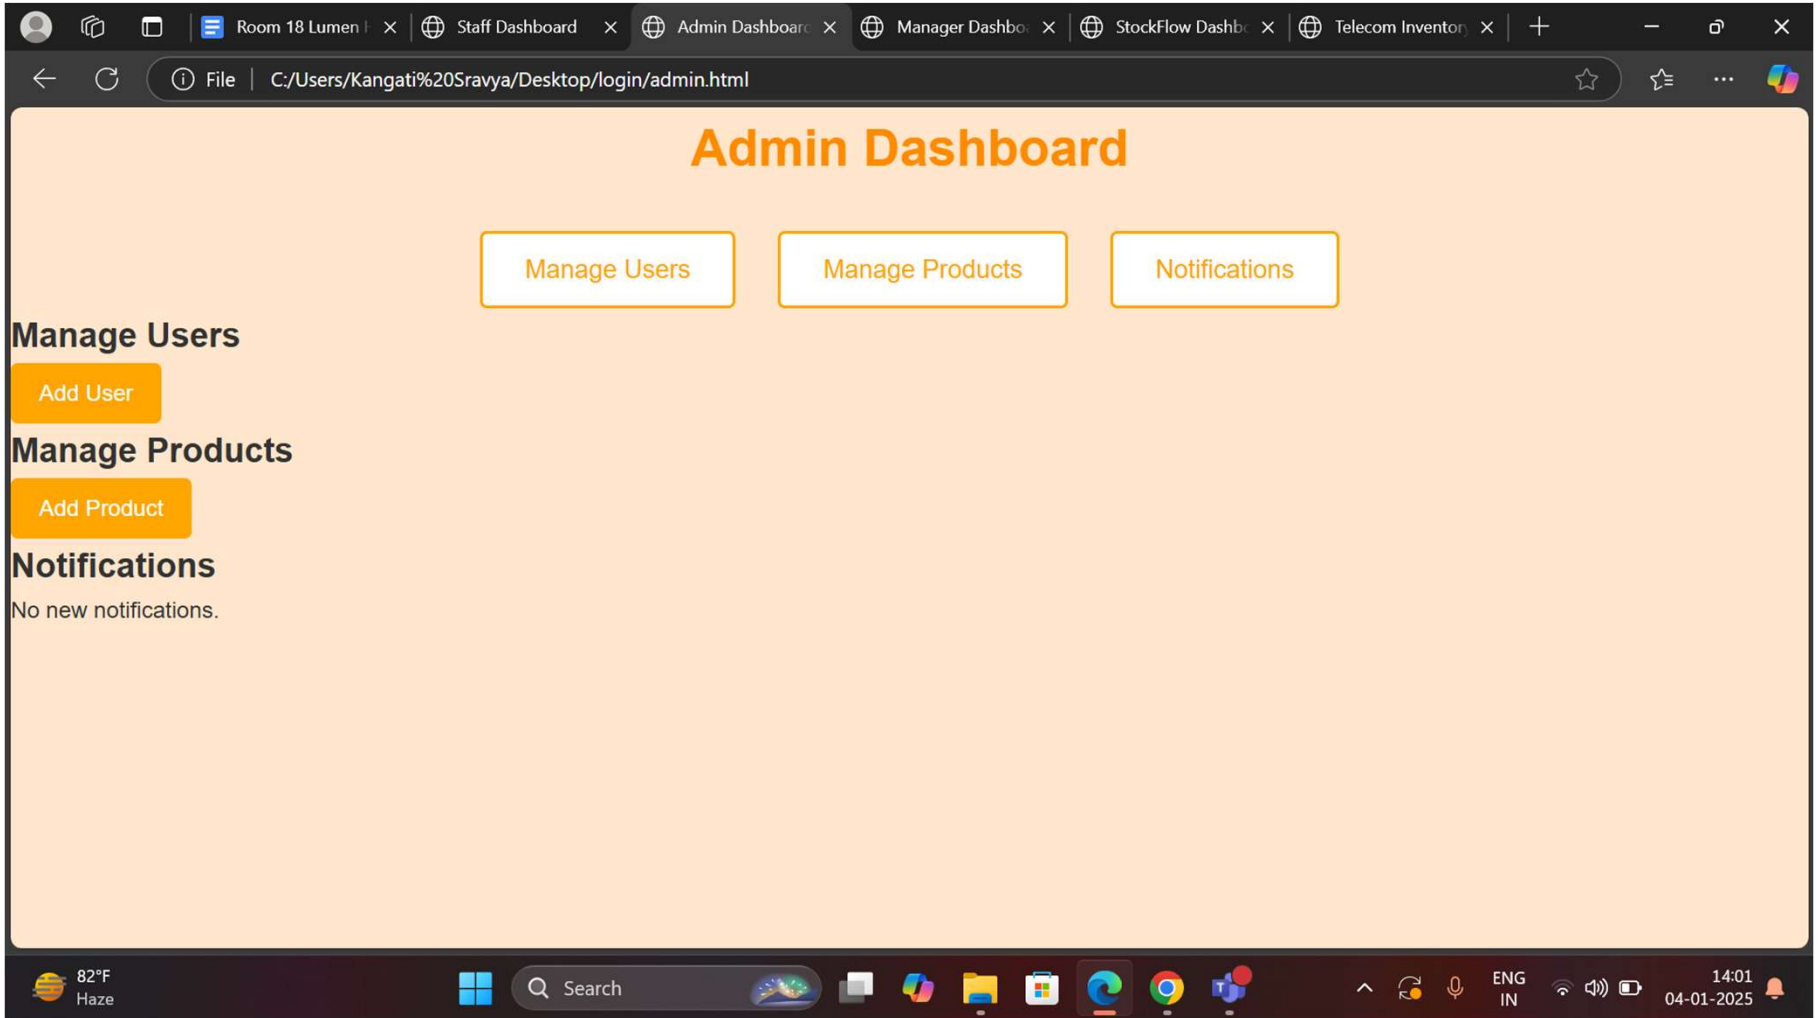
Room 18 Lumen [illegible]
Staff Dashboard
Admin Dashboard
Manager Dashbo
StockFlow Dashb
Telecom Inventor

File | C:/Users/Kangati%20Sravya/Desktop/login/admin.html

Admin Dashboard

Manage Users
Manage Products
Notifications

Manage Users

Add User

Manage Products

Add Product

Notifications

No new notifications.

82°F
Haze
Search
ENG
IN
14:01
04-01-2025